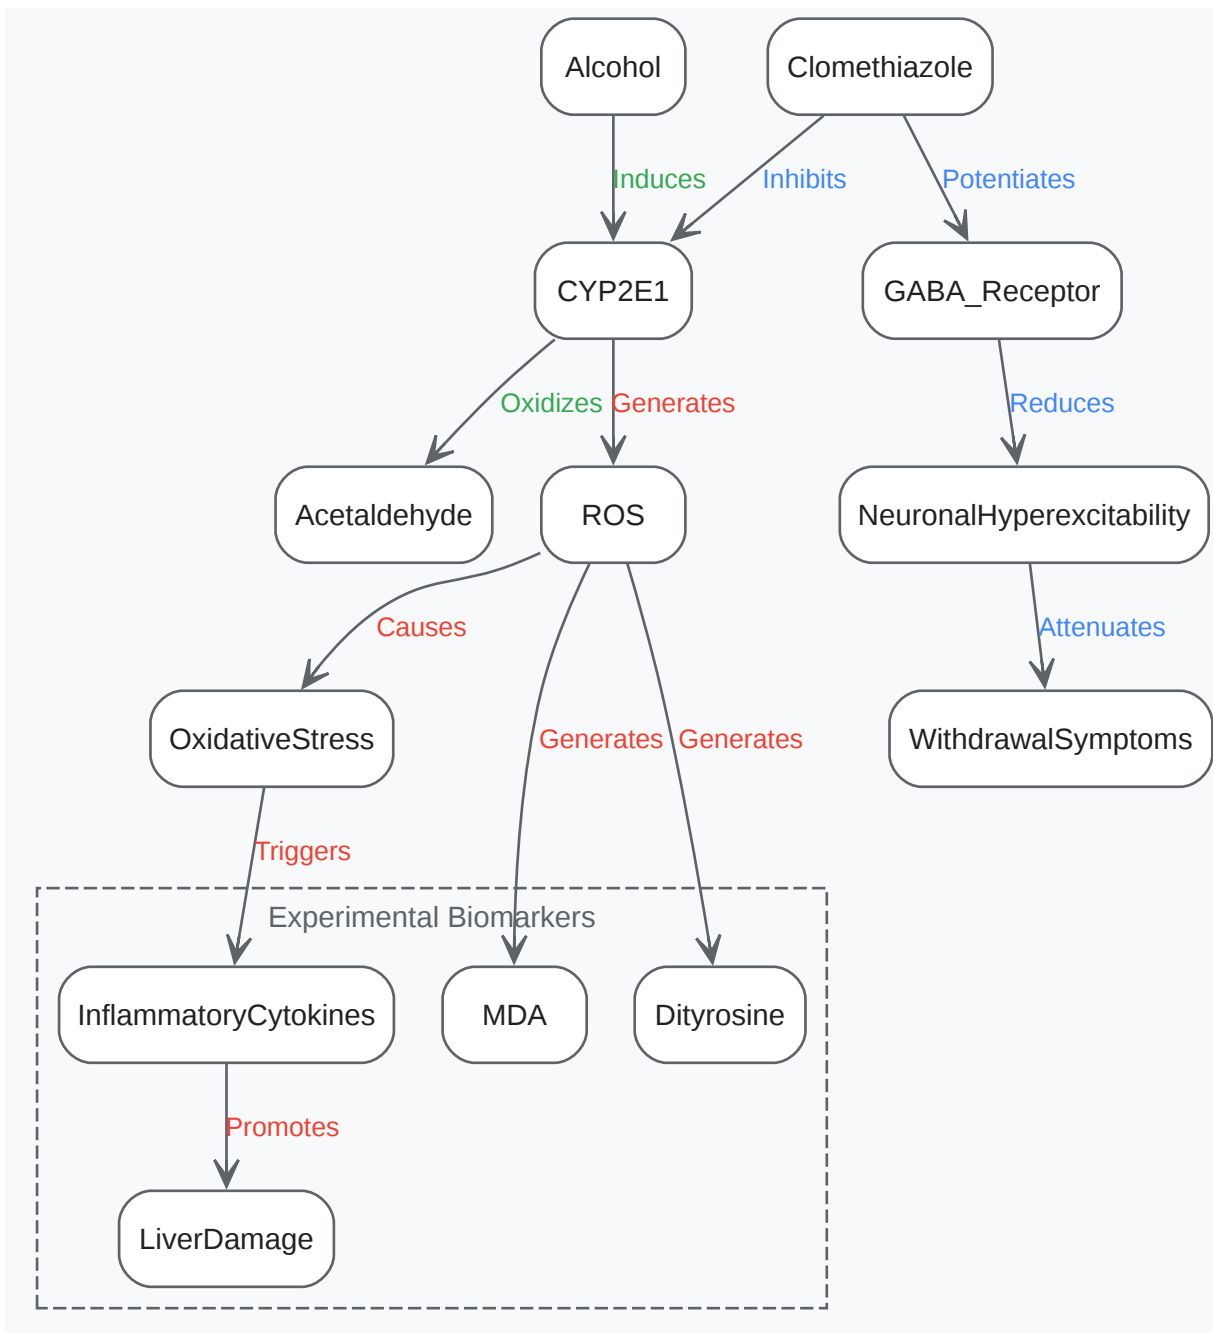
Alcohol

Clomethiazole

Induces

Inhibits

Potentiates

CYP2E1

GABA_Receptor

Oxidizes

Generates

Reduces

Acetaldehyde

ROS

NeuronalHyperexcitability

Causes

Attenuates

OxidativeStress

Generates

Generates

WithdrawalSymptoms

Triggers

Experimental Biomarkers

InflammatoryCytokines

MDA

Dityrosine

Promotes

LiverDamage